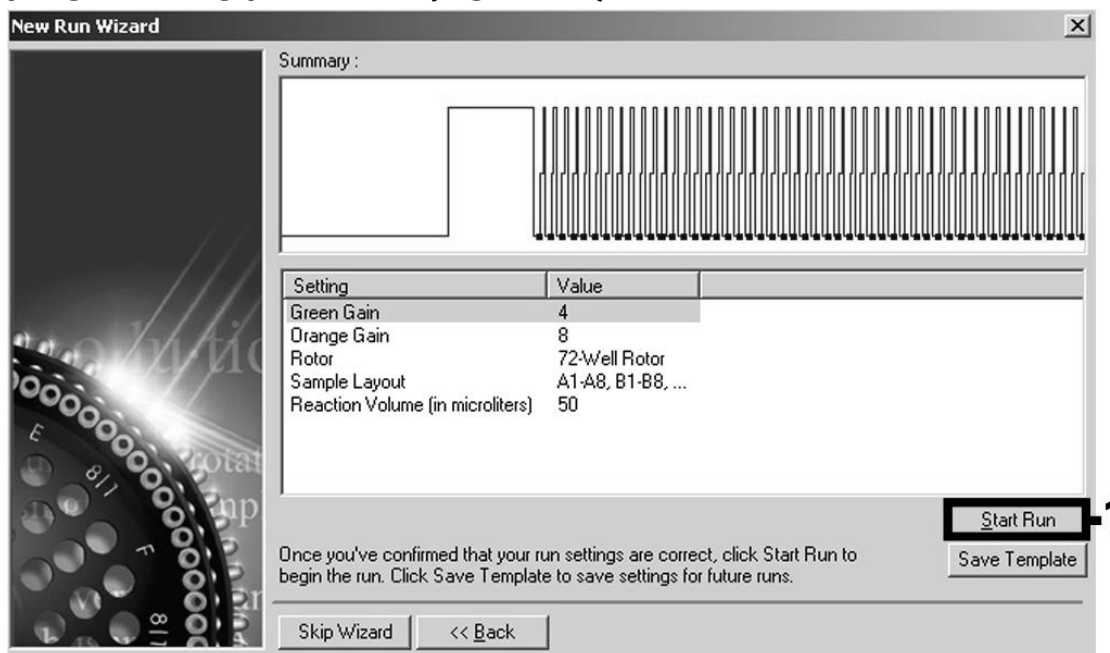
New Run Wizard

×

Summary :

| Setting | Value |
|---|---|
| Green Gain | 4 |
| Orange Gain | 8 |
| Rotor | 72-Well Rotor |
| Sample Layout | A1-A8, B1-B8, ... |
| Reaction Volume (in microliters) | 50 |

Start Run

1

Save Template

Once you've confirmed that your run settings are correct, click Start Run to begin the run. Click Save Template to save settings for future runs.

Skip Wizard

<< Back